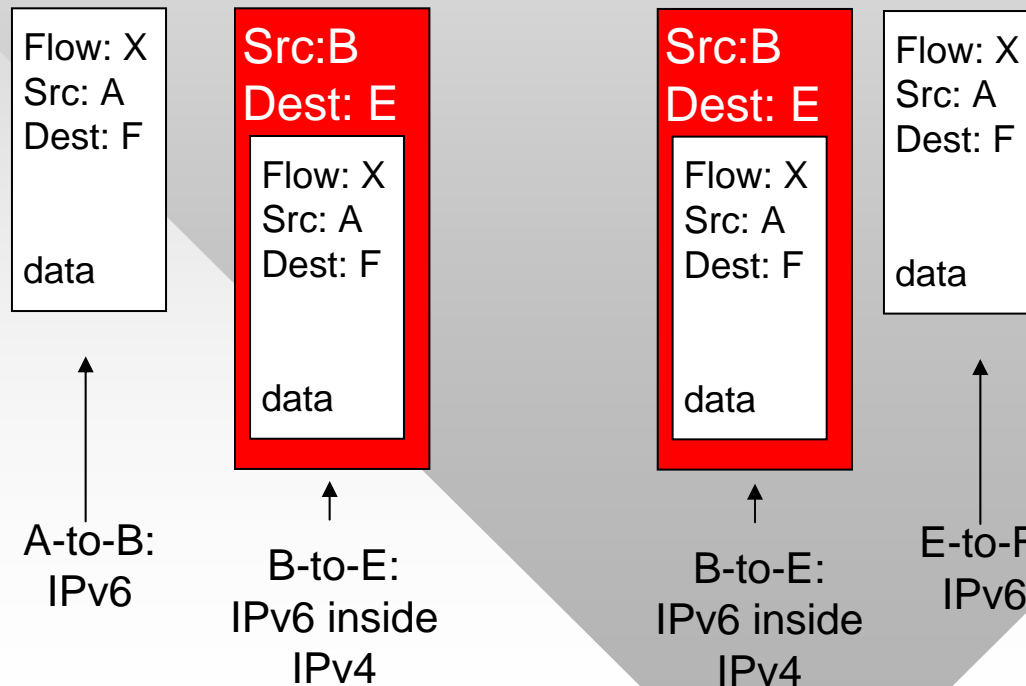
Flow: X
Src: A
Dest: F

data

A-to-B:
IPv6

Src:B
Dest: E

Flow: X
Src: A
Dest: F

data

B-to-E:
IPv6 inside
IPv4

Src:B
Dest: E

Flow: X
Src: A
Dest: F

data

B-to-E:
IPv6 inside
IPv4

Flow: X
Src: A
Dest: F

data

E-to-F
IPv6